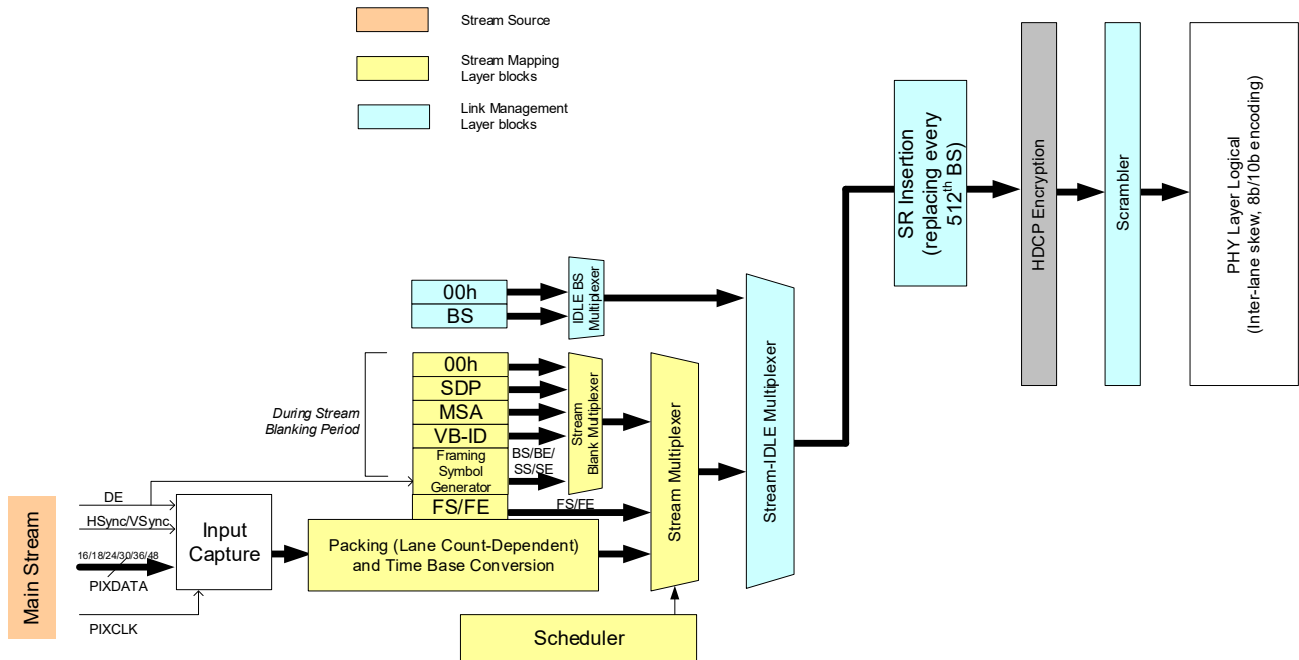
Stream Source

Stream Mapping Layer blocks

Link Management Layer blocks

SR Insertion (replacing every 512$^{th}$ BS)

HDCP Encryption

Scrambler

PHY Layer Logical (Inter-lane skew, 8b/10b encoding)

00h

BS

IDLE BS Multiplexer

Stream-IDLE Multiplexer

During Stream Blanking Period

00h

SDP

MSA

VB-ID

Framing Symbol Generator

BS/BE/ SS/SE

Stream Blank Multiplexer

Stream Multiplexer

FS/FE

FS/FE

DE

HSync/VSync

16/18/24/30/36/48

PIXDATA

PIXCLK

Main Stream

Input Capture

Packing (Lane Count-Dependent) and Time Base Conversion

Scheduler